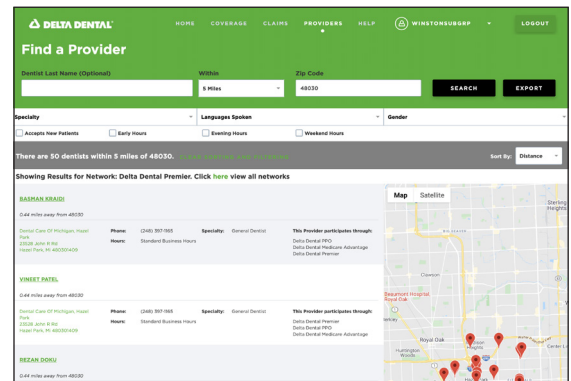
DELTA DENTAL

HOME COVERAGE CLAIMS PROVIDERS HELP WINSTONSUBGRP LOGOUT

Find a Provider

Dentist Last Name (Optional)

Within
5 Miles

Zip Code
48030

SEARCH

EXPORT

Specialty

Languages Spoken

Gender

Accepts New Patients

Early Hours

Evening Hours

Weekend Hours

There are 50 dentists within 5 miles of 48030. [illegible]

Sort By: Distance

Showing Results for Network: Delta Dental Premier. Click here view all networks

BASMAN KRAIDI

0.44 miles away from 48030

Dental Care Of Michigan, Hazel Park
23026 John R Rd
Hazel Park, MI 480301409

Phone: (248) 397-1165
Hours: Standard Business Hours

Specialty: General Dentist

This Provider participates through:
Delta Dental PPO
Delta Dental Medicare Advantage
Delta Dental Premier

VINEET PATEL

0.44 miles away from 48030

Dental Care Of Michigan, Hazel Park
23026 John R Rd
Hazel Park, MI 480301409

Phone: (248) 397-1165
Hours: Standard Business Hours

Specialty: General Dentist

This Provider participates through:
Delta Dental Premier
Delta Dental PPO
Delta Dental Medicare Advantage

REZAN DOKU

0.44 miles away from 48030

Map Satellite

Sterling Heights

Clawson

Beaumont Hospital, Royal Oak

Royal Oak

Huntington Woods

Center Line